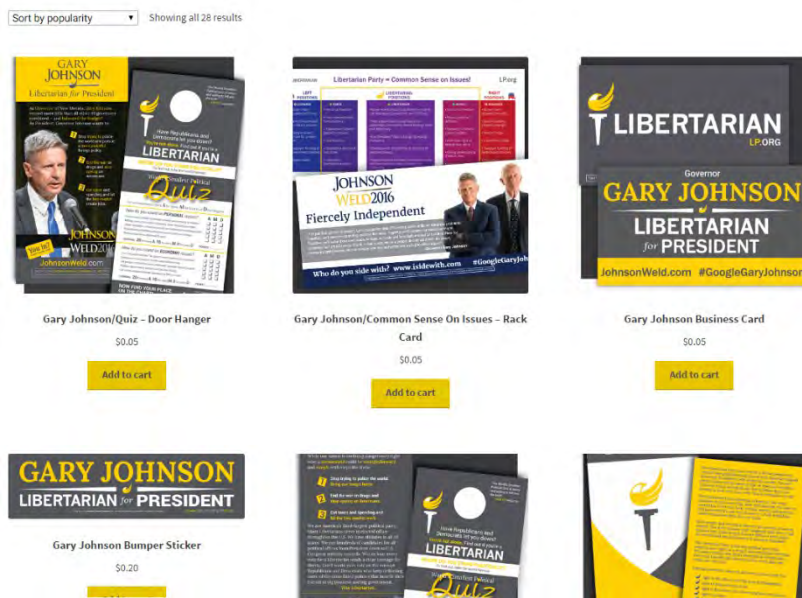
Sort by popularity ▾ Showing all 28 results

GARY JOHNSON Libertarian for President

Have Republicans and Democrats let you down? LIBERTARIAN

World's Smallest Political Quiz

JOHNSON WELD 2016

JohnsonWeld.com

Gary Johnson/Quiz – Door Hanger

$0.05

Add to cart

Libertarian Party = Common Sense on Issues! LP.org

JOHNSON WELD 2016 Fiercely Independent

Who do you side with? www.isidewith.com #GoogleGaryJohnson

Gary Johnson/Common Sense On Issues – Rack Card

$0.05

Add to cart

LIBERTARIAN LP.ORG

Governor GARY JOHNSON LIBERTARIAN for PRESIDENT

JohnsonWeld.com #GoogleGaryJohnson

Gary Johnson Business Card

$0.05

Add to cart

GARY JOHNSON LIBERTARIAN for PRESIDENT

Gary Johnson Bumper Sticker

$0.20

Have Republicans and Democrats let you down? LIBERTARIAN

World's Smallest Political Quiz